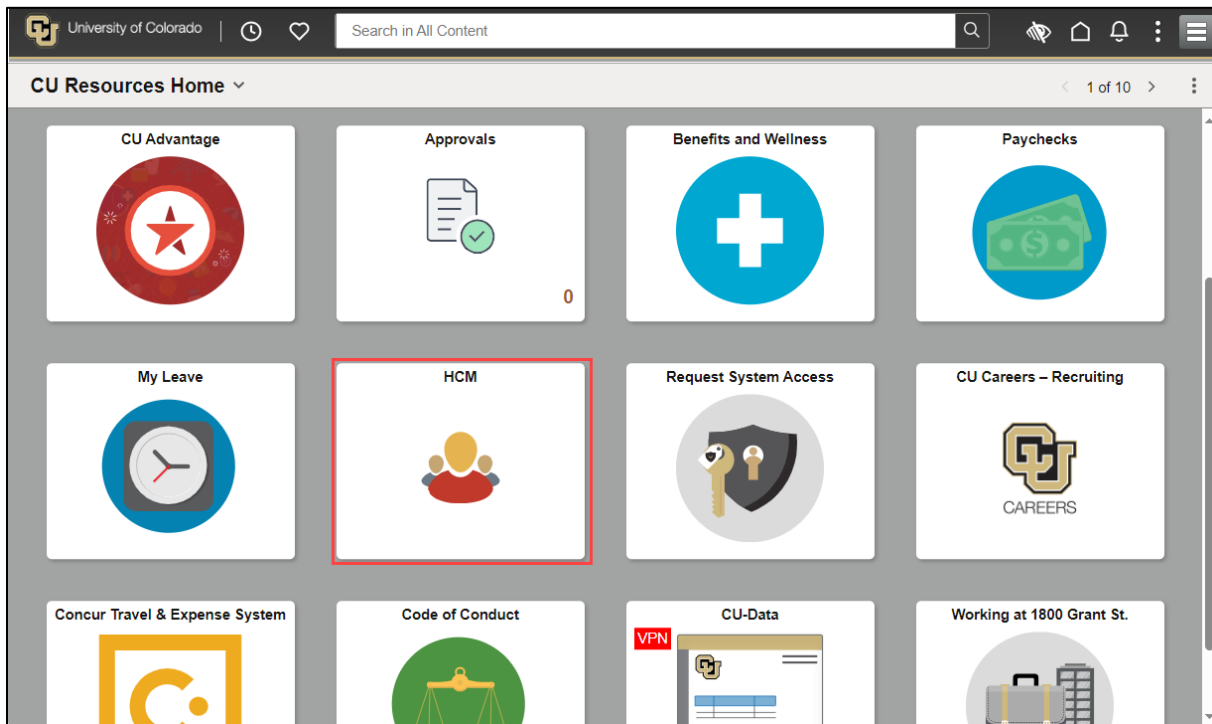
University of Colorado

Search in All Content

CU Resources Home

1 of 10

CU Advantage

Approvals

0

Benefits and Wellness

Paychecks

My Leave

HCM

Request System Access

CU Careers – Recruiting

CAREERS

Concur Travel & Expense System

Code of Conduct

CU-Data

VPN

Working at 1800 Grant St.